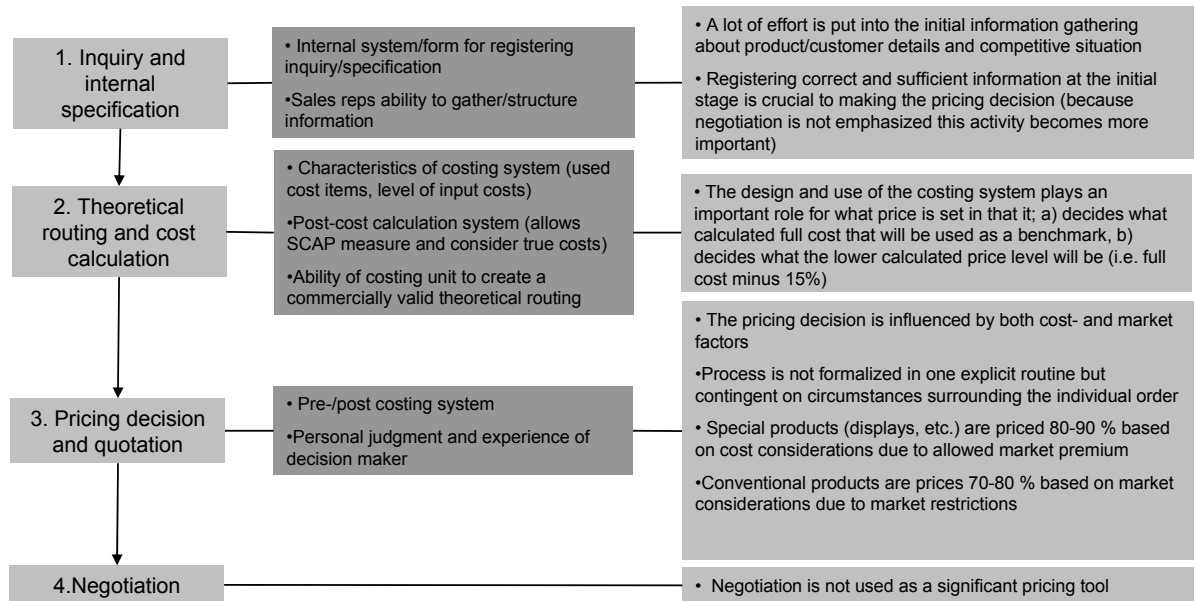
1. Inquiry and internal specification

• Internal system/form for registering inquiry/specification

•Sales reps ability to gather/structure information

• A lot of effort is put into the initial information gathering about product/customer details and competitive situation

• Registering correct and sufficient information at the initial stage is crucial to making the pricing decision (because negotiation is not emphasized this activity becomes more important)

2. Theoretical routing and cost calculation

• Characteristics of costing system (used cost items, level of input costs)

•Post-cost calculation system (allows SCAP measure and consider true costs)

•Ability of costing unit to create a commercially valid theoretical routing

• The design and use of the costing system plays an important role for what price is set in that it; a) decides what calculated full cost that will be used as a benchmark, b) decides what the lower calculated price level will be (i.e. full cost minus 15%)

3. Pricing decision and quotation

• Pre-/post costing system

•Personal judgment and experience of decision maker

• The pricing decision is influenced by both cost- and market factors

•Process is not formalized in one explicit routine but contingent on circumstances surrounding the individual order

• Special products (displays, etc.) are priced 80-90 % based on cost considerations due to allowed market premium

•Conventional products are prices 70-80 % based on market considerations due to market restrictions

4.Negotiation

• Negotiation is not used as a significant pricing tool